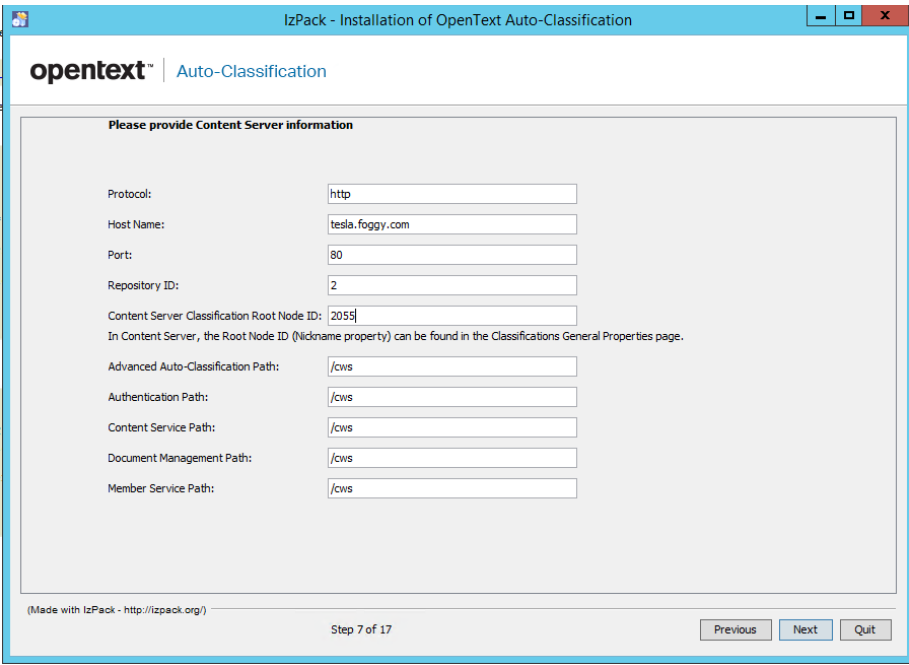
IzPack - Installation of OpenText Auto-Classification

opentext™ | Auto-Classification

Please provide Content Server information

Protocol: http

Host Name: tesla.foggy.com

Port: 80

Repository ID: 2

Content Server Classification Root Node ID: 2055

In Content Server, the Root Node ID (Nickname property) can be found in the Classifications General Properties page.

Advanced Auto-Classification Path: /cws

Authentication Path: /cws

Content Service Path: /cws

Document Management Path: /cws

Member Service Path: /cws

(Made with IzPack - http://izpack.org/)

Step 7 of 17

Previous Next Quit